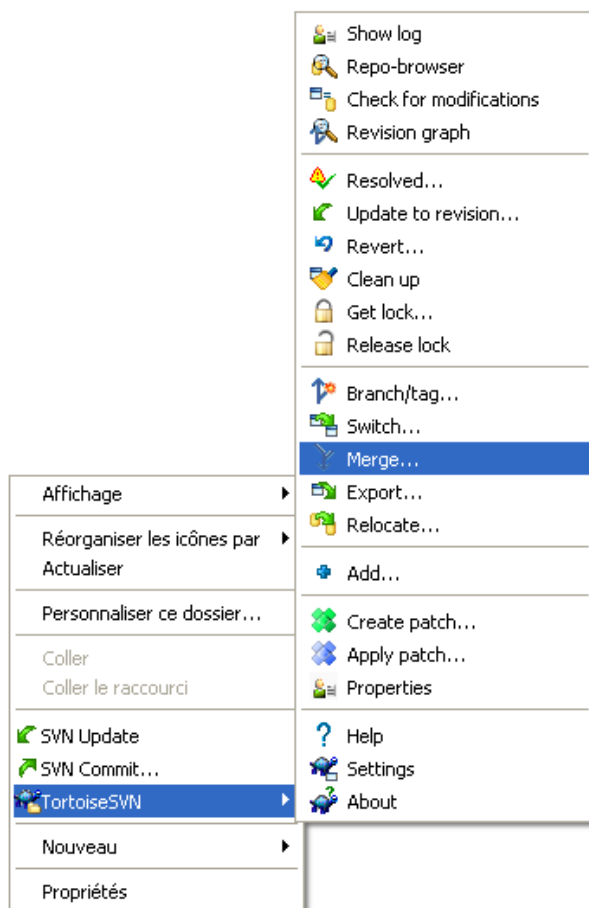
Affichage
Réorganiser les icônes par
Actualiser
Personnaliser ce dossier...
Coller
Coller le raccourci
SVN Update
SVN Commit...
TortoiseSVN
Nouveau
Propriétés

Show log
Repo-browser
Check for modifications
Revision graph
Resolved...
Update to revision...
Revert...
Clean up
Get lock...
Release lock
Branch/tag...
Switch...
Merge...
Export...
Relocate...
Add...
Create patch...
Apply patch...
Properties
Help
Settings
About